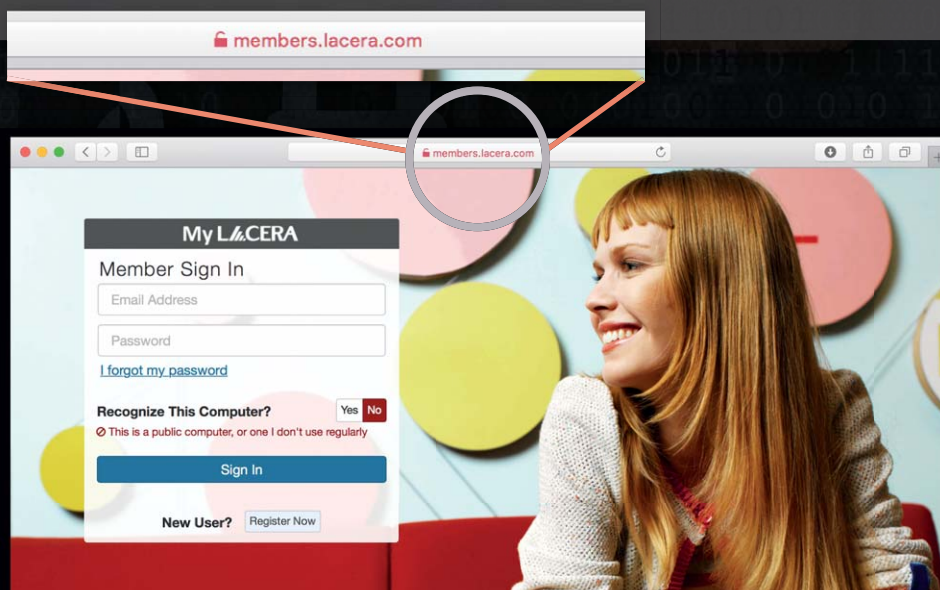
members.lacera.com

members.lacera.com

My LACERA

Member Sign In

Email Address

Password

I forgot my password

Recognize This Computer? Yes No

This is a public computer, or one I don't use regularly

Sign In

New User? Register Now